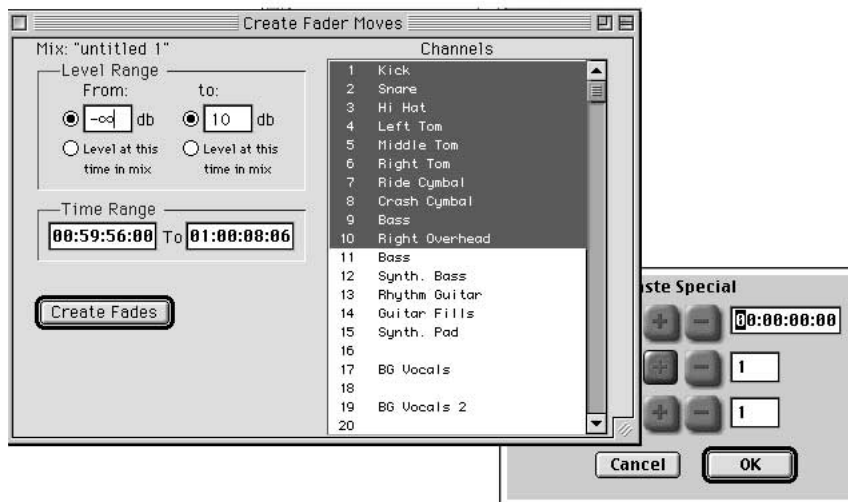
Create Fader Moves

Mix: "untitled 1"

Level Range
From: to:
$-\infty$ db 10 db
Level at this time in mix
Level at this time in mix

Time Range
00:59:56:00 To 01:00:08:06

Create Fades

Channels

| | |
|---|---|
| 1 | Kick |
| 2 | Snare |
| 3 | Hi Hat |
| 4 | Left Tom |
| 5 | Middle Tom |
| 6 | Right Tom |
| 7 | Ride Cymbal |
| 8 | Crash Cymbal |
| 9 | Bass |
| 10 | Right Overhead |
| 11 | Bass |
| 12 | Synth. Bass |
| 13 | Rhythm Guitar |
| 14 | Guitar Fills |
| 15 | Synth. Pad |
| 16 | |
| 17 | BG Vocals |
| 18 | |
| 19 | BG Vocals 2 |
| 20 | |

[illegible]ste Special
00:00:00:00
1
1
Cancel
OK